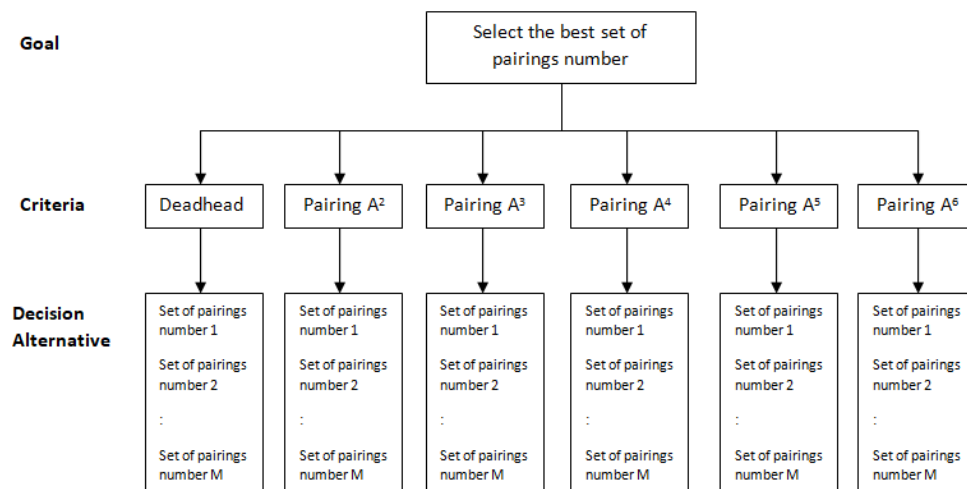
Goal

Select the best set of pairings number

Criteria

Deadhead

Pairing $A^2$

Pairing $A^3$

Pairing $A^4$

Pairing $A^5$

Pairing $A^6$

Decision Alternative

Set of pairings number 1

Set of pairings number 2

:

Set of pairings number M

Set of pairings number 1

Set of pairings number 2

:

Set of pairings number M

Set of pairings number 1

Set of pairings number 2

:

Set of pairings number M

Set of pairings number 1

Set of pairings number 2

:

Set of pairings number M

Set of pairings number 1

Set of pairings number 2

:

Set of pairings number M

Set of pairings number 1

Set of pairings number 2

:

Set of pairings number M